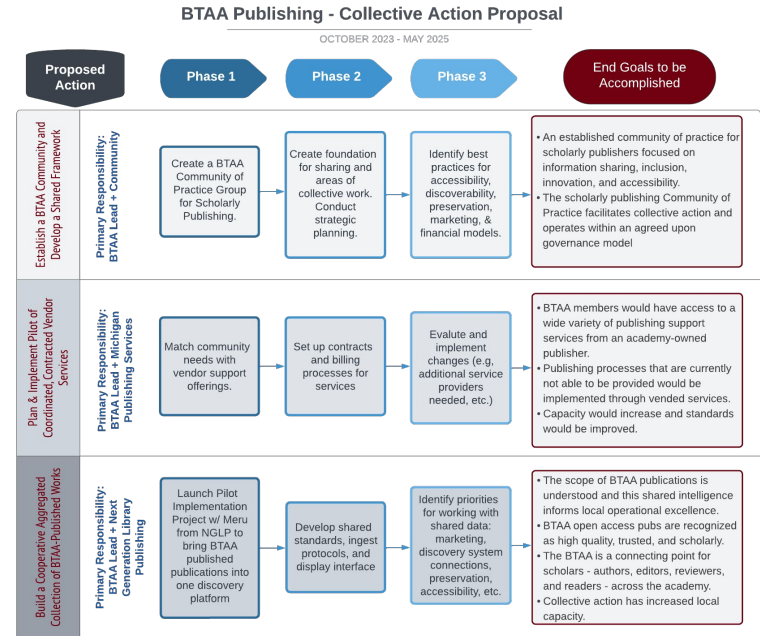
BTAA Publishing - Collective Action Proposal

OCTOBER 2023 - MAY 2025

Proposed Action

Phase 1

Phase 2

Phase 3

End Goals to be Accomplished

Establish a BTAA Community and Develop a Shared Framework

Primary Responsibility: BTAA Lead + Community

Create a BTAA Community of Practice Group for Scholarly Publishing.

Create foundation for sharing and areas of collective work. Conduct strategic planning.

Identify best practices for accessibility, discoverability, preservation, marketing, & financial models.

• An established community of practice for scholarly publishers focused on information sharing, inclusion, innovation, and accessibility.
• The scholarly publishing Community of Practice facilitates collective action and operates within an agreed upon governance model

Plan & Implement Pilot of Coordinated, Contracted Vendor Services

Primary Responsibility: BTAA Lead + Michigan Publishing Services

Match community needs with vendor support offerings.

Set up contracts and billing processes for services

Evalute and implement changes (e.g, additional service providers needed, etc.)

• BTAA members would have access to a wide variety of publishing support services from an academy-owned publisher.
• Publishing processes that are currently not able to be provided would be implemented through vended services.
• Capacity would increase and standards would be improved.

Build a Cooperative Aggregated Collection of BTAA-Published Works

Primary Responsibility: BTAA Lead + Next Generation Library Publishing

Launch Pilot Implementation Project w/ Meru from NGLP to bring BTAA published publications into one discovery platform

Develop shared standards, ingest protocols, and display interface

Identify priorities for working with shared data: marketing, discovery system connections, preservation, accessibility, etc.

• The scope of BTAA publications is understood and this shared intelligence informs local operational excellence.
• BTAA open access pubs are recognized as high quality, trusted, and scholarly.
• The BTAA is a connecting point for scholars - authors, editors, reviewers, and readers - across the academy.
• Collective action has increased local capacity.